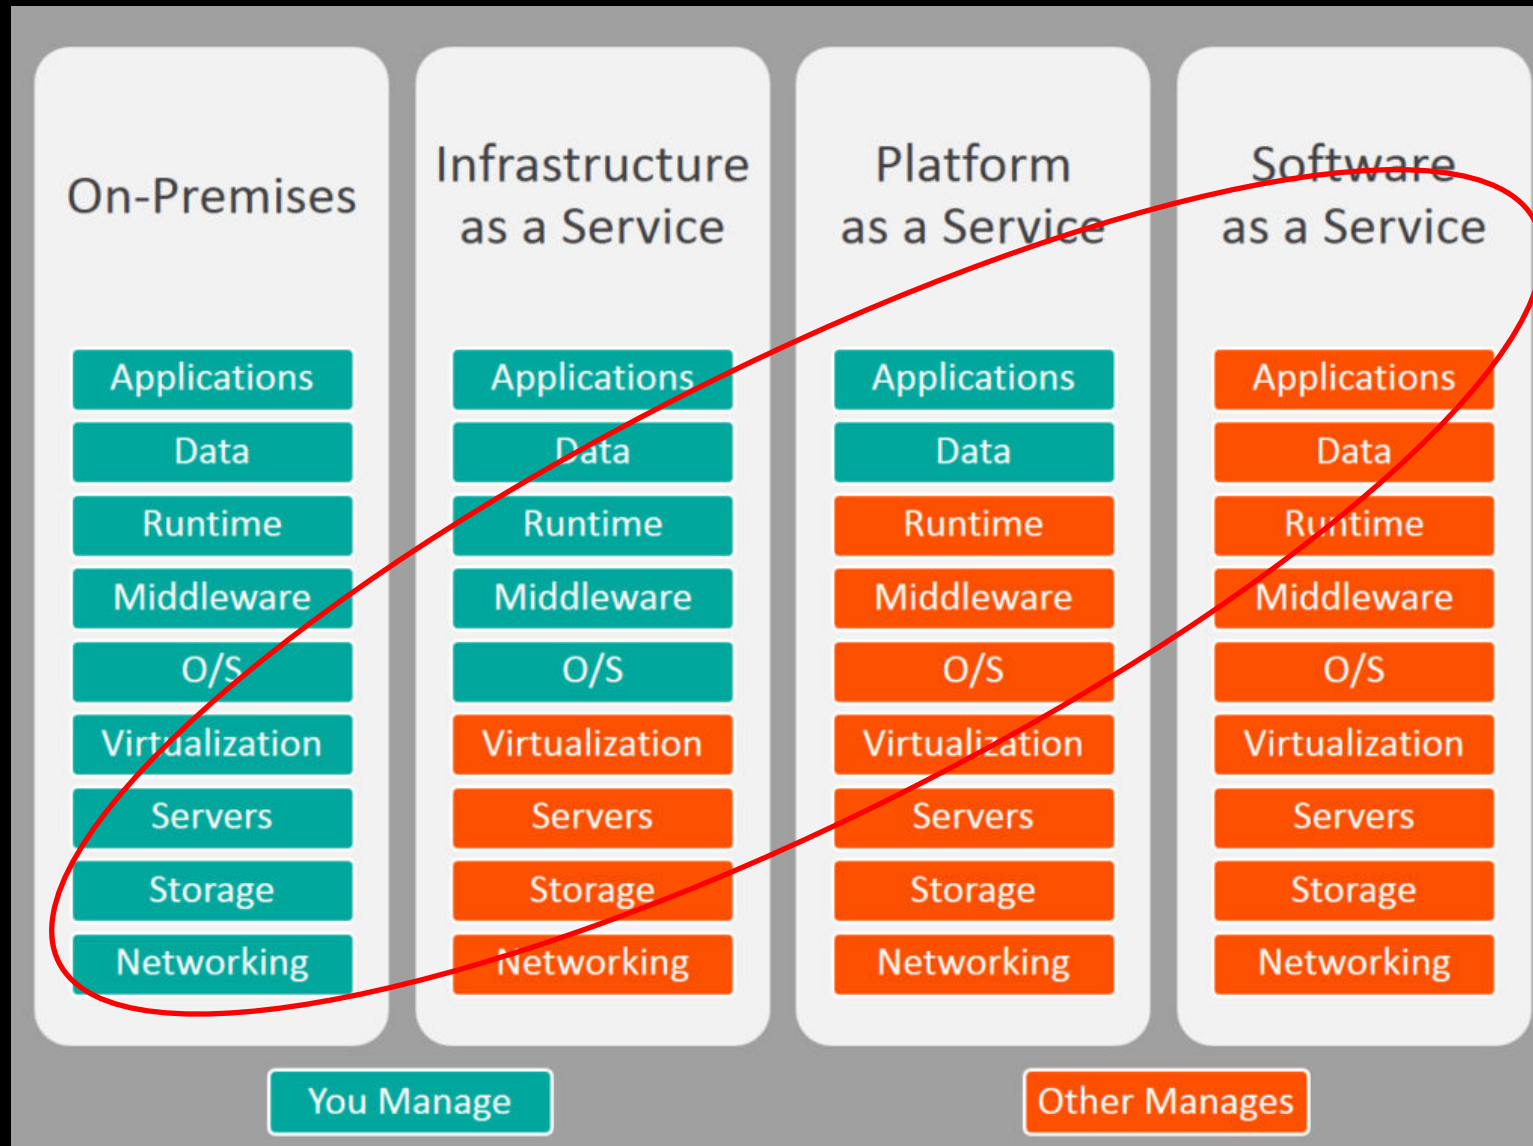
On-Premises

Applications
Data
Runtime
Middleware
O/S
Virtualization
Servers
Storage
Networking

Infrastructure as a Service

Applications
Data
Runtime
Middleware
O/S
Virtualization
Servers
Storage
Networking

Platform as a Service

Applications
Data
Runtime
Middleware
O/S
Virtualization
Servers
Storage
Networking

Software as a Service

Applications
Data
Runtime
Middleware
O/S
Virtualization
Servers
Storage
Networking

You Manage

Other Manages